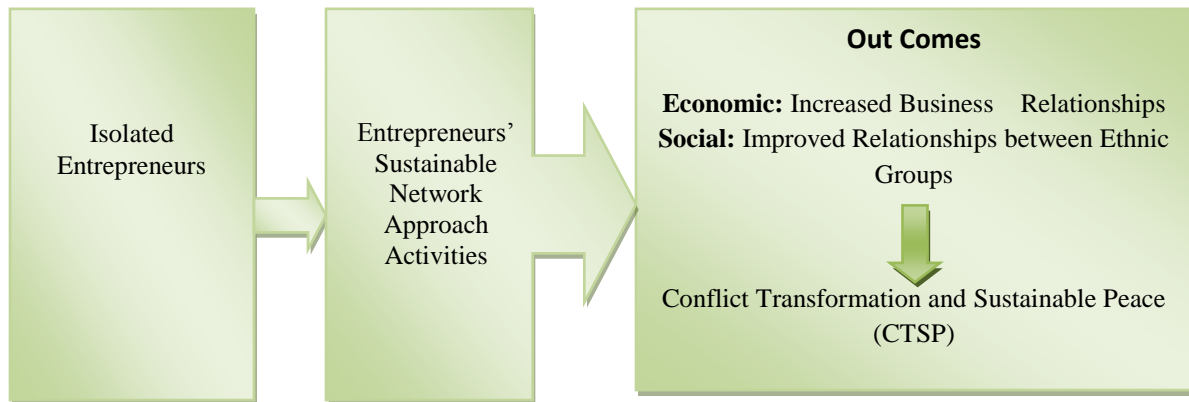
Isolated Entrepreneurs

Entrepreneurs' Sustainable Network Approach Activities

Out Comes

Economic: Increased Business Relationships
Social: Improved Relationships between Ethnic Groups

Conflict Transformation and Sustainable Peace (CTSP)